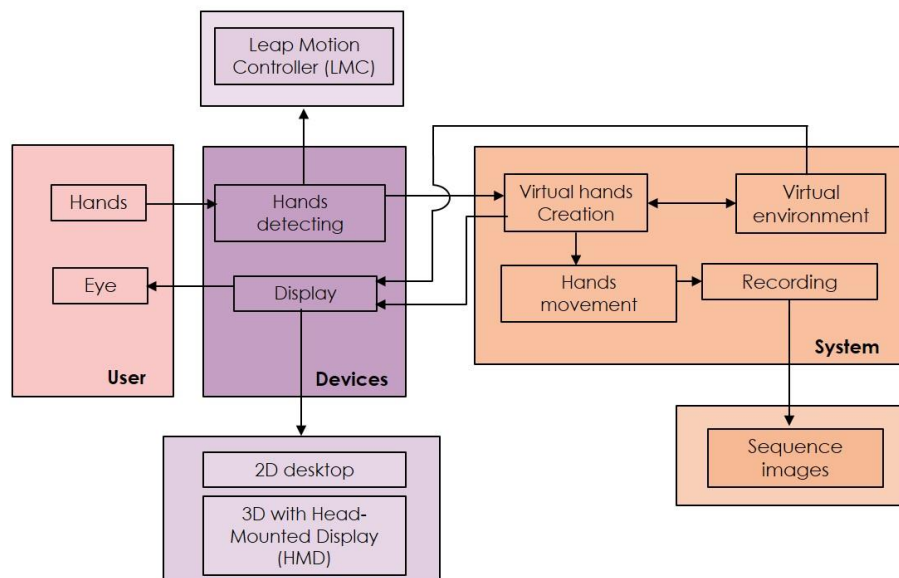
Leap Motion Controller (LMC)

Hands

Eye

User

Hands detecting

Display

Devices

Virtual hands Creation

Virtual environment

Hands movement

Recording

System

Sequence images

2D desktop

3D with Head-Mounted Display (HMD)